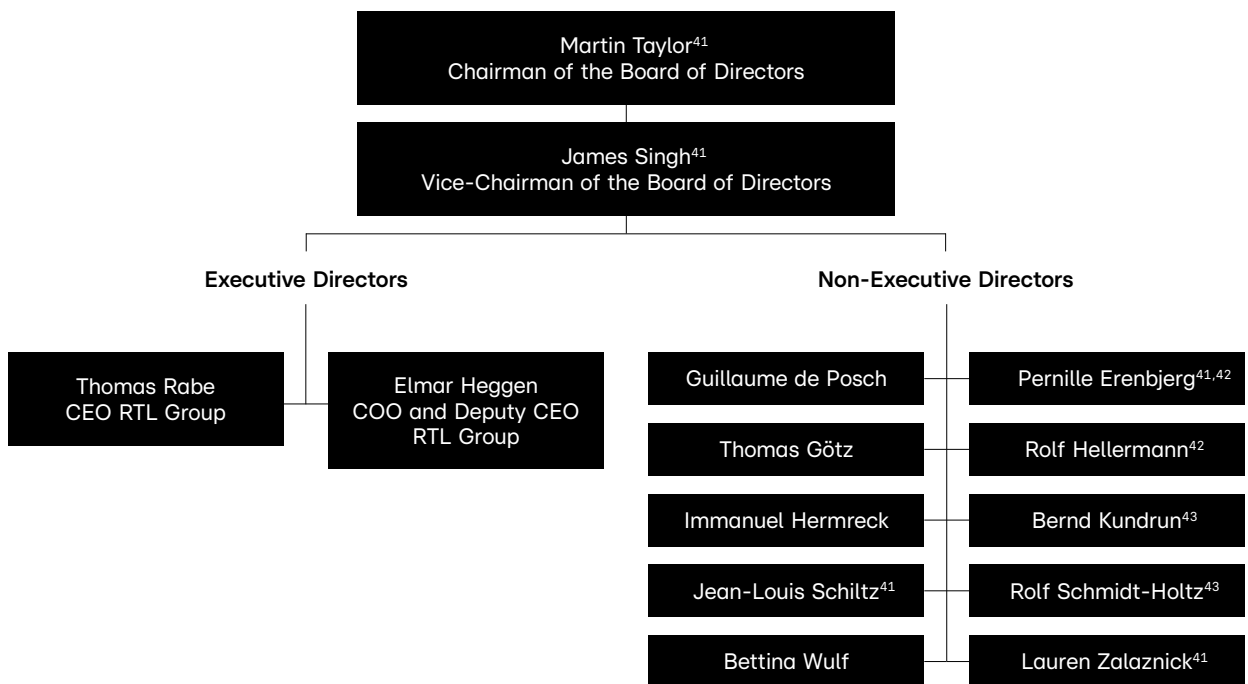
Martin Taylor$^{41}$
Chairman of the Board of Directors

James Singh$^{41}$
Vice-Chairman of the Board of Directors

Executive Directors

Thomas Rabe
CEO RTL Group

Elmar Heggen
COO and Deputy CEO RTL Group

Non-Executive Directors

Guillaume de Posch

Pernille Erenbjerg$^{41,42}$

Thomas Götz

Rolf Hellermann$^{42}$

Immanuel Hermreck

Bernd Kundrun$^{43}$

Jean-Louis Schiltz$^{41}$

Rolf Schmidt-Holtz$^{43}$

Bettina Wulf

Lauren Zalaznick$^{41}$